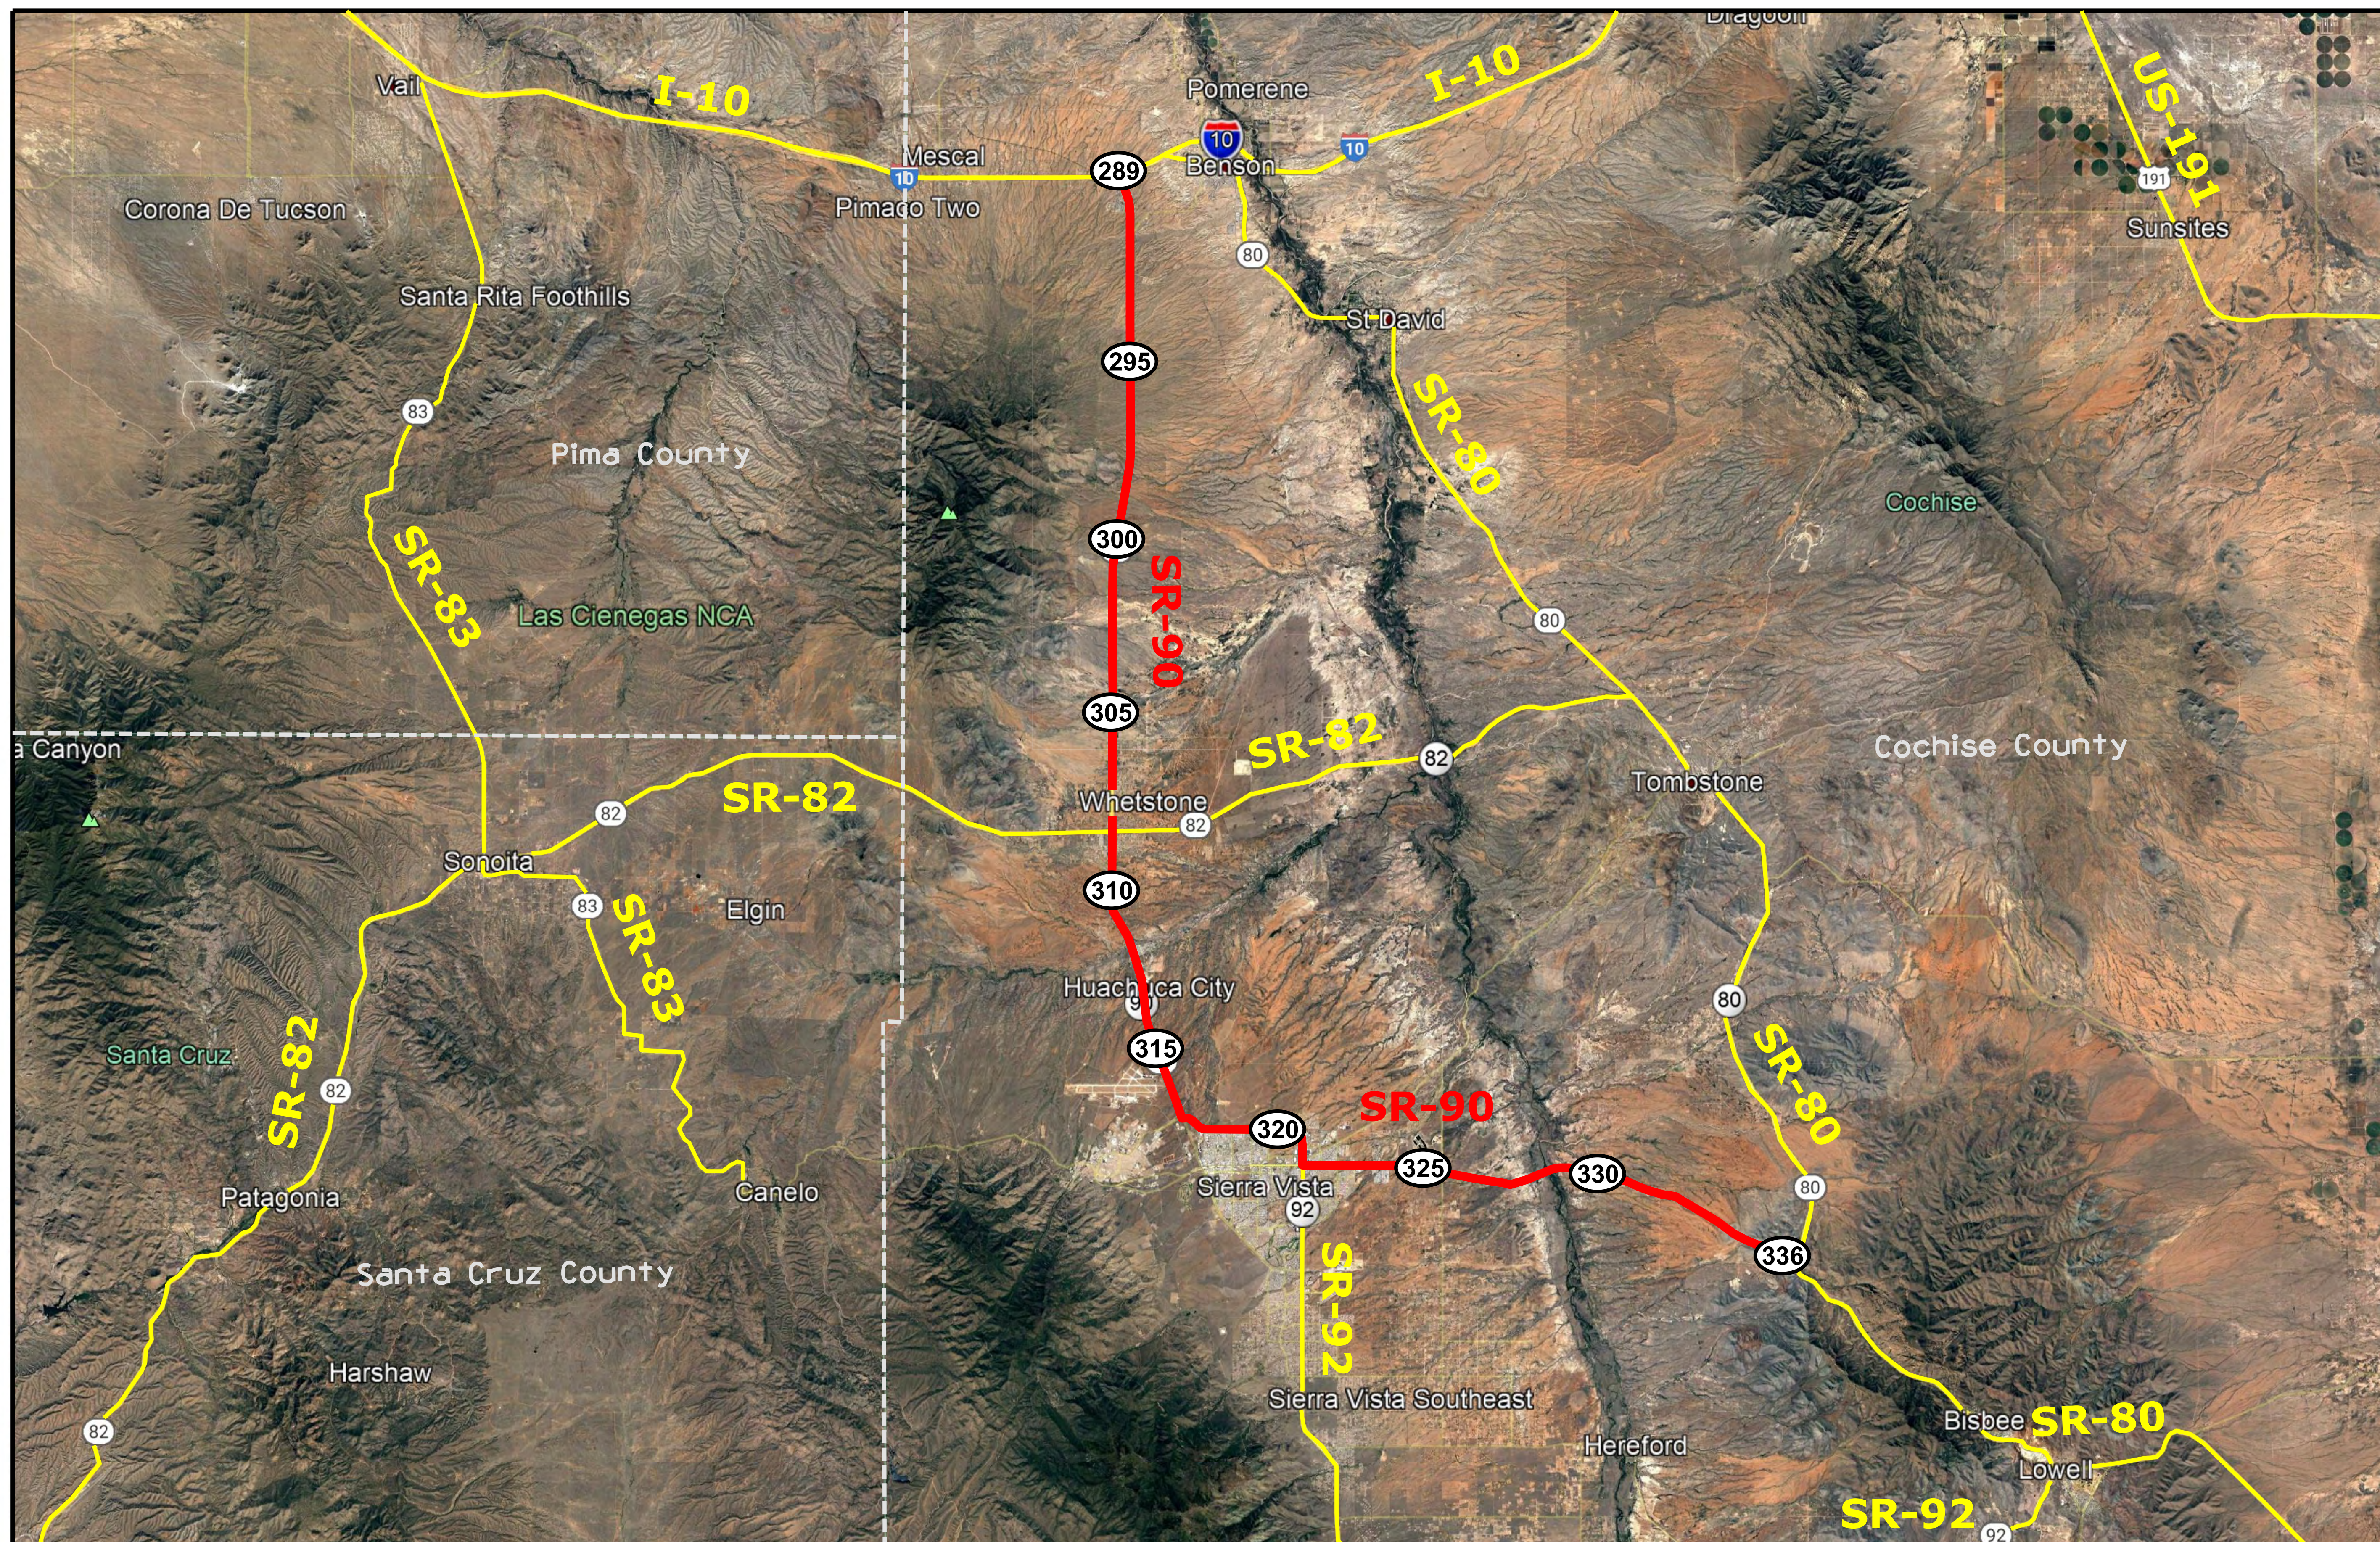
Dragoon
Vail
I-10
I-10
US-191
Pomerene
10
Mescal
10
10
289
Benson
191
Corona De Tucson
Pimaco Two
Sunsites
80
Santa Rita Foothills
St David
295
SR-80
83
Pima County
Cochise
300
SR-83
SR-90
Las Cienegas NCA
80
305
SR-82
82
a Canyon
Cochise County
Tombstone
SR-82
Whetstone
82
82
Sonoita
310
83
Elgin
SR-83
Huach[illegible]ca City
80
Santa Cruz
315
SR-80
SR-82
82
SR-90
320
325
330
Patagonia
Canelo
Sierra Vista
92
80
SR-92
336
Santa Cruz County
Harshaw
Sierra Vista Southeast
Hereford
82
Bisbee
SR-80
Lowell
SR-92
92